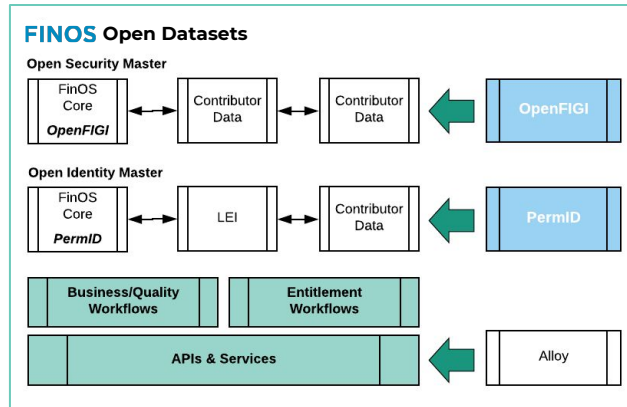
FINOS Open Datasets

Open Security Master

FinOS Core *OpenFIGI*

Contributor Data

Contributor Data

OpenFIGI

Open Identity Master

FinOS Core *PermID*

LEI

Contributor Data

PermID

Business/Quality Workflows

Entitlement Workflows

APIs & Services

Alloy